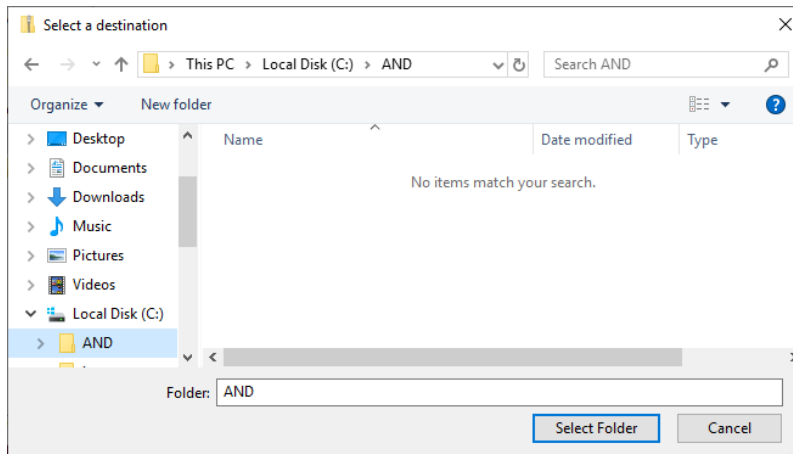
Select a destination

This PC > Local Disk (C:) > AND

Search AND

Organize ▾ New folder

Desktop
Documents
Downloads
Music
Pictures
Videos
Local Disk (C:)
AND

Name
Date modified
Type

No items match your search.

Folder: AND

Select Folder
Cancel